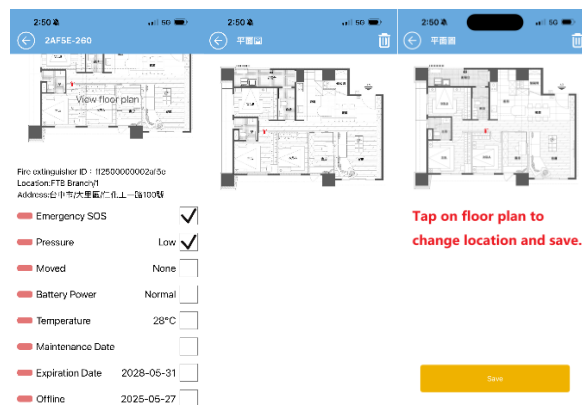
2:50 5G

2AFSE-260

View floor plan

Fire extinguisher ID：ff2500000002af5c
Location:FTB Branch/1
Address:台中市大里區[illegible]路100號

Emergency SOS

Pressure Low

Moved None

Battery Power Normal

Temperature 28°C

Maintenance Date

Expiration Date 2028-05-31

Offline 2025-05-27

2:50 5G

平面圖

2:50 5G

平面圖

Tap on floor plan to change location and save.

Save